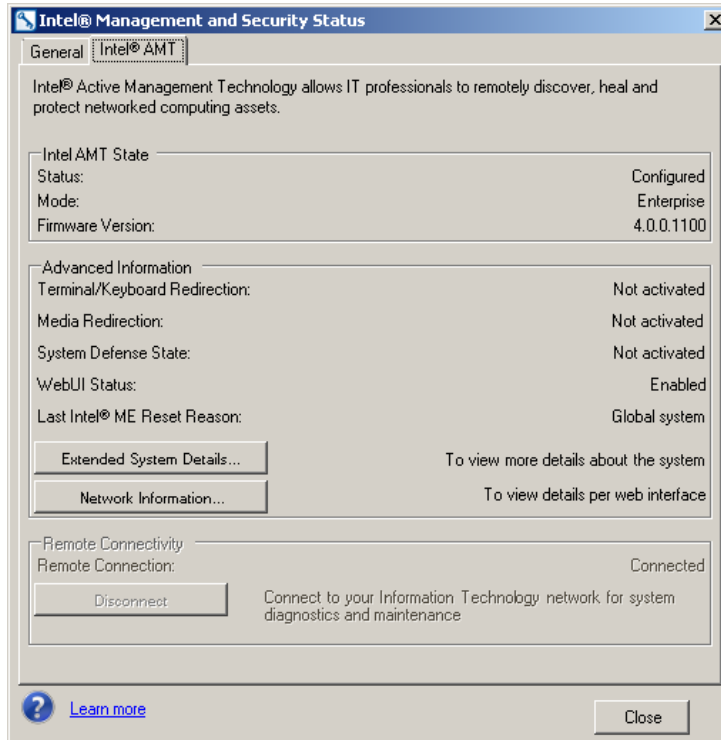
Intel® Management and Security Status

General | Intel® AMT

Intel® Active Management Technology allows IT professionals to remotely discover, heal and protect networked computing assets.

Intel AMT State

| | |
|---|---|
| Status: | Configured |
| Mode: | Enterprise |
| Firmware Version: | 4.0.0.1100 |

Advanced Information

| | |
|---|---|
| Terminal/Keyboard Redirection: | Not activated |
| Media Redirection: | Not activated |
| System Defense State: | Not activated |
| WebUI Status: | Enabled |
| Last Intel® ME Reset Reason: | Global system |

Extended System Details... To view more details about the system

Network Information... To view details per web interface

Remote Connectivity

Remote Connection: Connected

Disconnect Connect to your Information Technology network for system diagnostics and maintenance

Learn more

Close